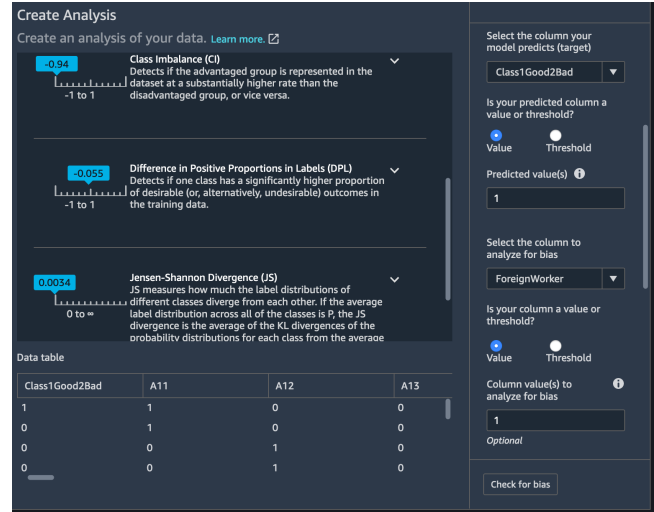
Create Analysis

Create an analysis of your data. Learn more.

-0.94
-1 to 1
Class Imbalance (CI)
Detects if the advantaged group is represented in the dataset at a substantially higher rate than the disadvantaged group, or vice versa.

-0.055
-1 to 1
Difference in Positive Proportions in Labels (DPL)
Detects if one class has a significantly higher proportion of desirable (or, alternatively, undesirable) outcomes in the training data.

0.0034
0 to ∞
Jensen-Shannon Divergence (JS)
JS measures how much the label distributions of different classes diverge from each other. If the average label distribution across all of the classes is P, the JS divergence is the average of the KL divergences of the probability distributions for each class from the average

Data table

| Class1Good2Bad | A11 | A12 | A13 |
|---|---|---|---|
| 1 | 1 | 0 | 0 |
| 0 | 1 | 0 | 0 |
| 0 | 0 | 1 | 0 |
| 0 | 0 | 1 | 0 |

Select the column your model predicts (target)
Class1Good2Bad

Is your predicted column a value or threshold?
Value
Threshold

Predicted value(s)
1

Select the column to analyze for bias
ForeignWorker

Is your column a value or threshold?
Value
Threshold

Column value(s) to analyze for bias
1
Optional

Check for bias